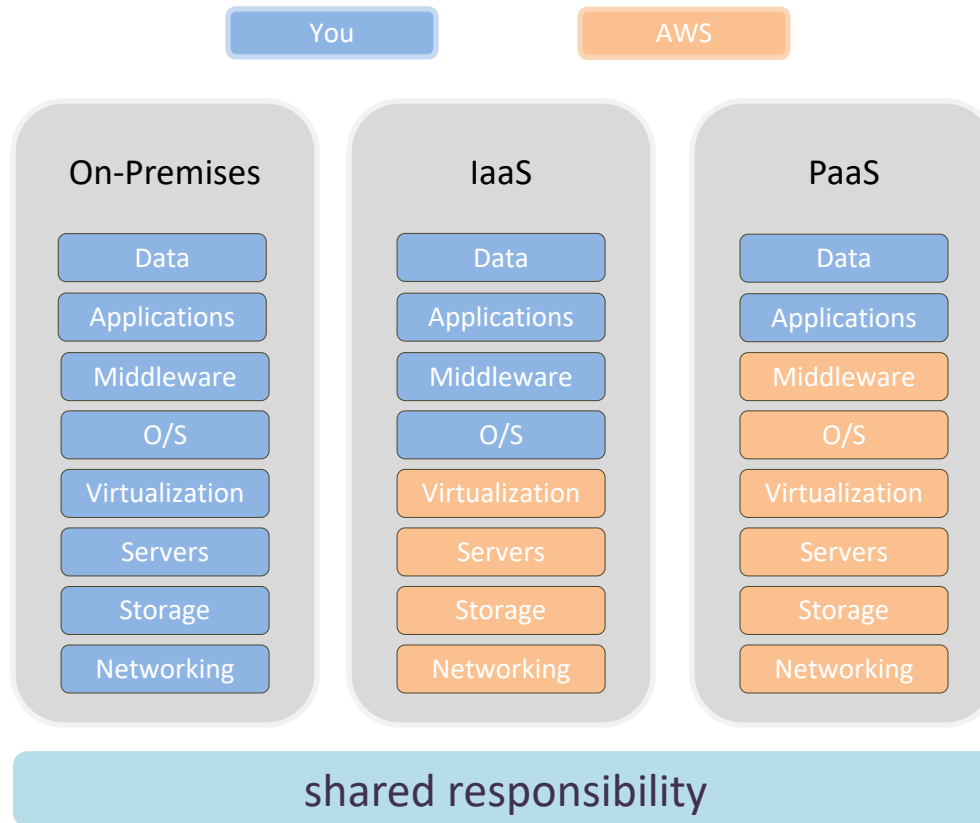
You AWS

On-Premises
Data
Applications
Middleware
O/S
Virtualization
Servers
Storage
Networking

IaaS
Data
Applications
Middleware
O/S
Virtualization
Servers
Storage
Networking

PaaS
Data
Applications
Middleware
O/S
Virtualization
Servers
Storage
Networking

shared responsibility